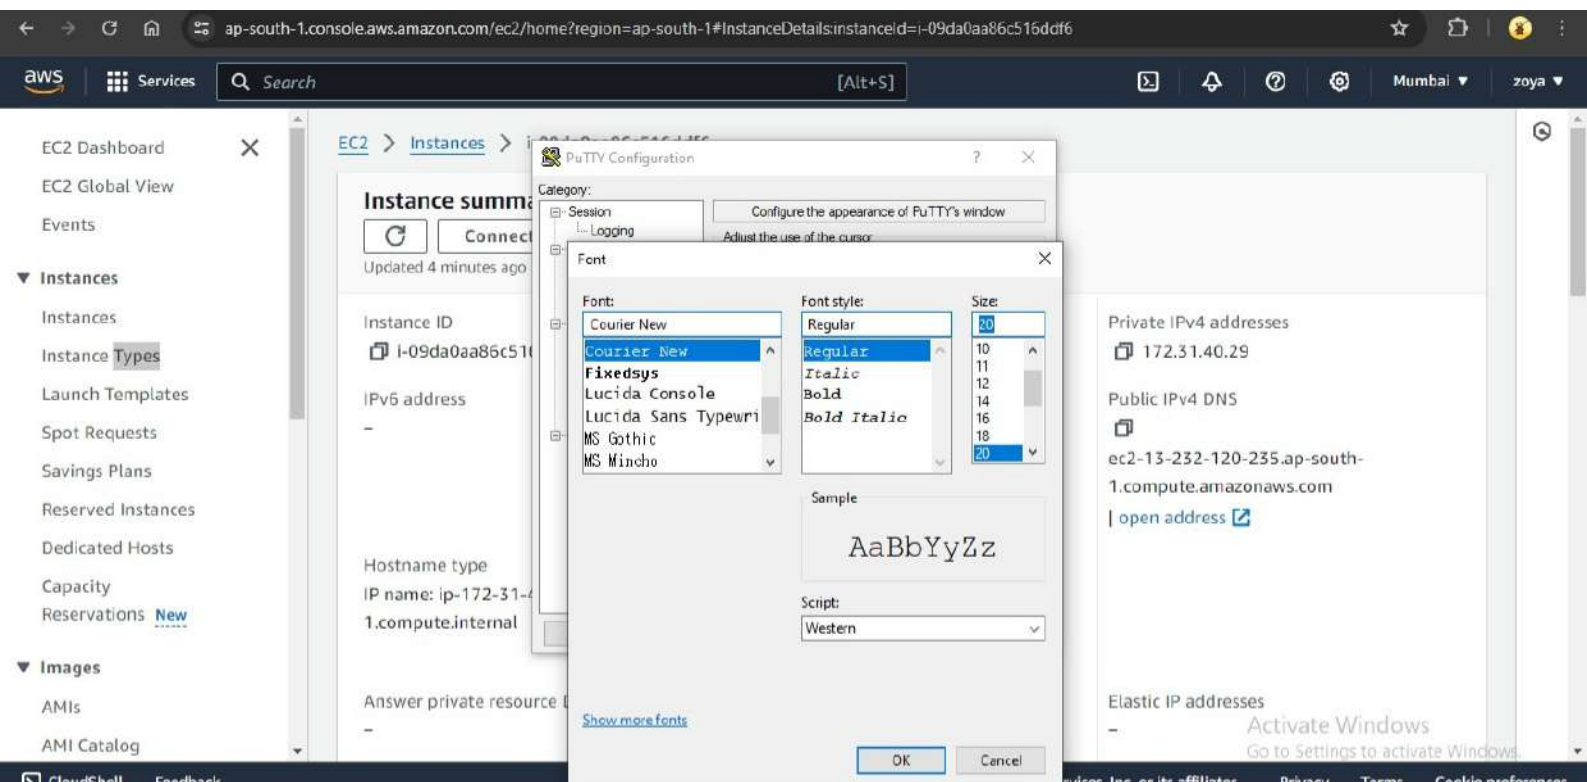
ap-south-1.console.aws.amazon.com/ec2/home?region=ap-south-1#InstanceDetails:instanceId=i-09da0aa86c516ddf6

aws Services Search [Alt+S] Mumbai ▼ zoya ▼

EC2 Dashboard
EC2 Global View
Events
▼ Instances
Instances
Instance Types
Launch Templates
Spot Requests
Savings Plans
Reserved Instances
Dedicated Hosts
Capacity Reservations New
▼ Images
AMIs
AMI Catalog

EC2 > Instances > i-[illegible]

Instance summa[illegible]
Connect
Updated 4 minutes ago

Instance ID
i-09da0aa86c51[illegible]
IPv6 address
–
Hostname type
IP name: ip-172-31-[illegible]
1.compute.internal
Answer private resource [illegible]
–

Private IPv4 addresses
172.31.40.29
Public IPv4 DNS
ec2-13-232-120-235.ap-south-1.compute.amazonaws.com
| open address
Elastic IP addresses
–

PuTTY Configuration ? ×
Category:
Session
Logging
Configure the appearance of PuTTY's window
Adjust the use of the cursor

Font ×
Font:
Courier New
Courier New
Fixedsys
Lucida Console
Lucida Sans Typewri
MS Gothic
MS Mincho
Font style:
Regular
Regular
Italic
Bold
Bold Italic
Size:
20
10
11
12
14
16
18
20
Sample
AaBbYyZz
Script:
Western
Show more fonts
OK Cancel

Activate Windows
Go to Settings to activate Windows.

CloudShell Feedback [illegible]rvices, Inc. or its affiliates. Privacy Terms Cookie preferences